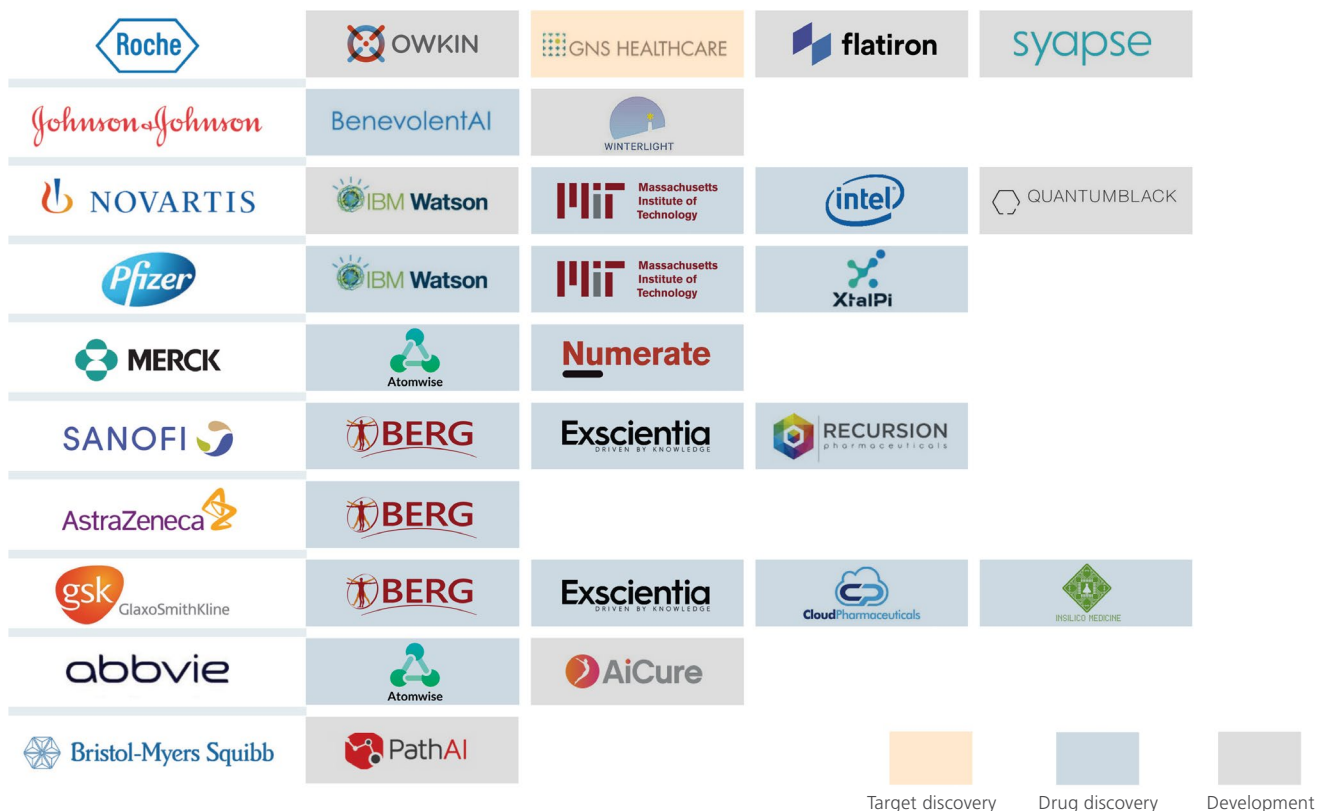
| | | | | |
|---|---|---|---|---|
| Roche | OWKIN | GNS HEALTHCARE | flatiron | syapse |
| Johnson&Johnson | BenevolentAI | WINTERLIGHT | | |
| NOVARTIS | IBM Watson | Massachusetts Institute of Technology | intel | QUANTUMBLACK |
| Pfizer | IBM Watson | Massachusetts Institute of Technology | XtalPi | |
| MERCK | Atomwise | Numerate | | |
| SANOFI | BERG | Exscientia DRIVEN BY KNOWLEDGE | RECURSION pharmaceuticals | |
| AstraZeneca | BERG | | | |
| gsk GlaxoSmithKline | BERG | Exscientia DRIVEN BY KNOWLEDGE | CloudPharmaceuticals | INSILICO MEDICINE |
| abbvie | Atomwise | AiCure | | |
| Bristol-Myers Squibb | PathAI | | | |

Target discovery
Drug discovery
Development